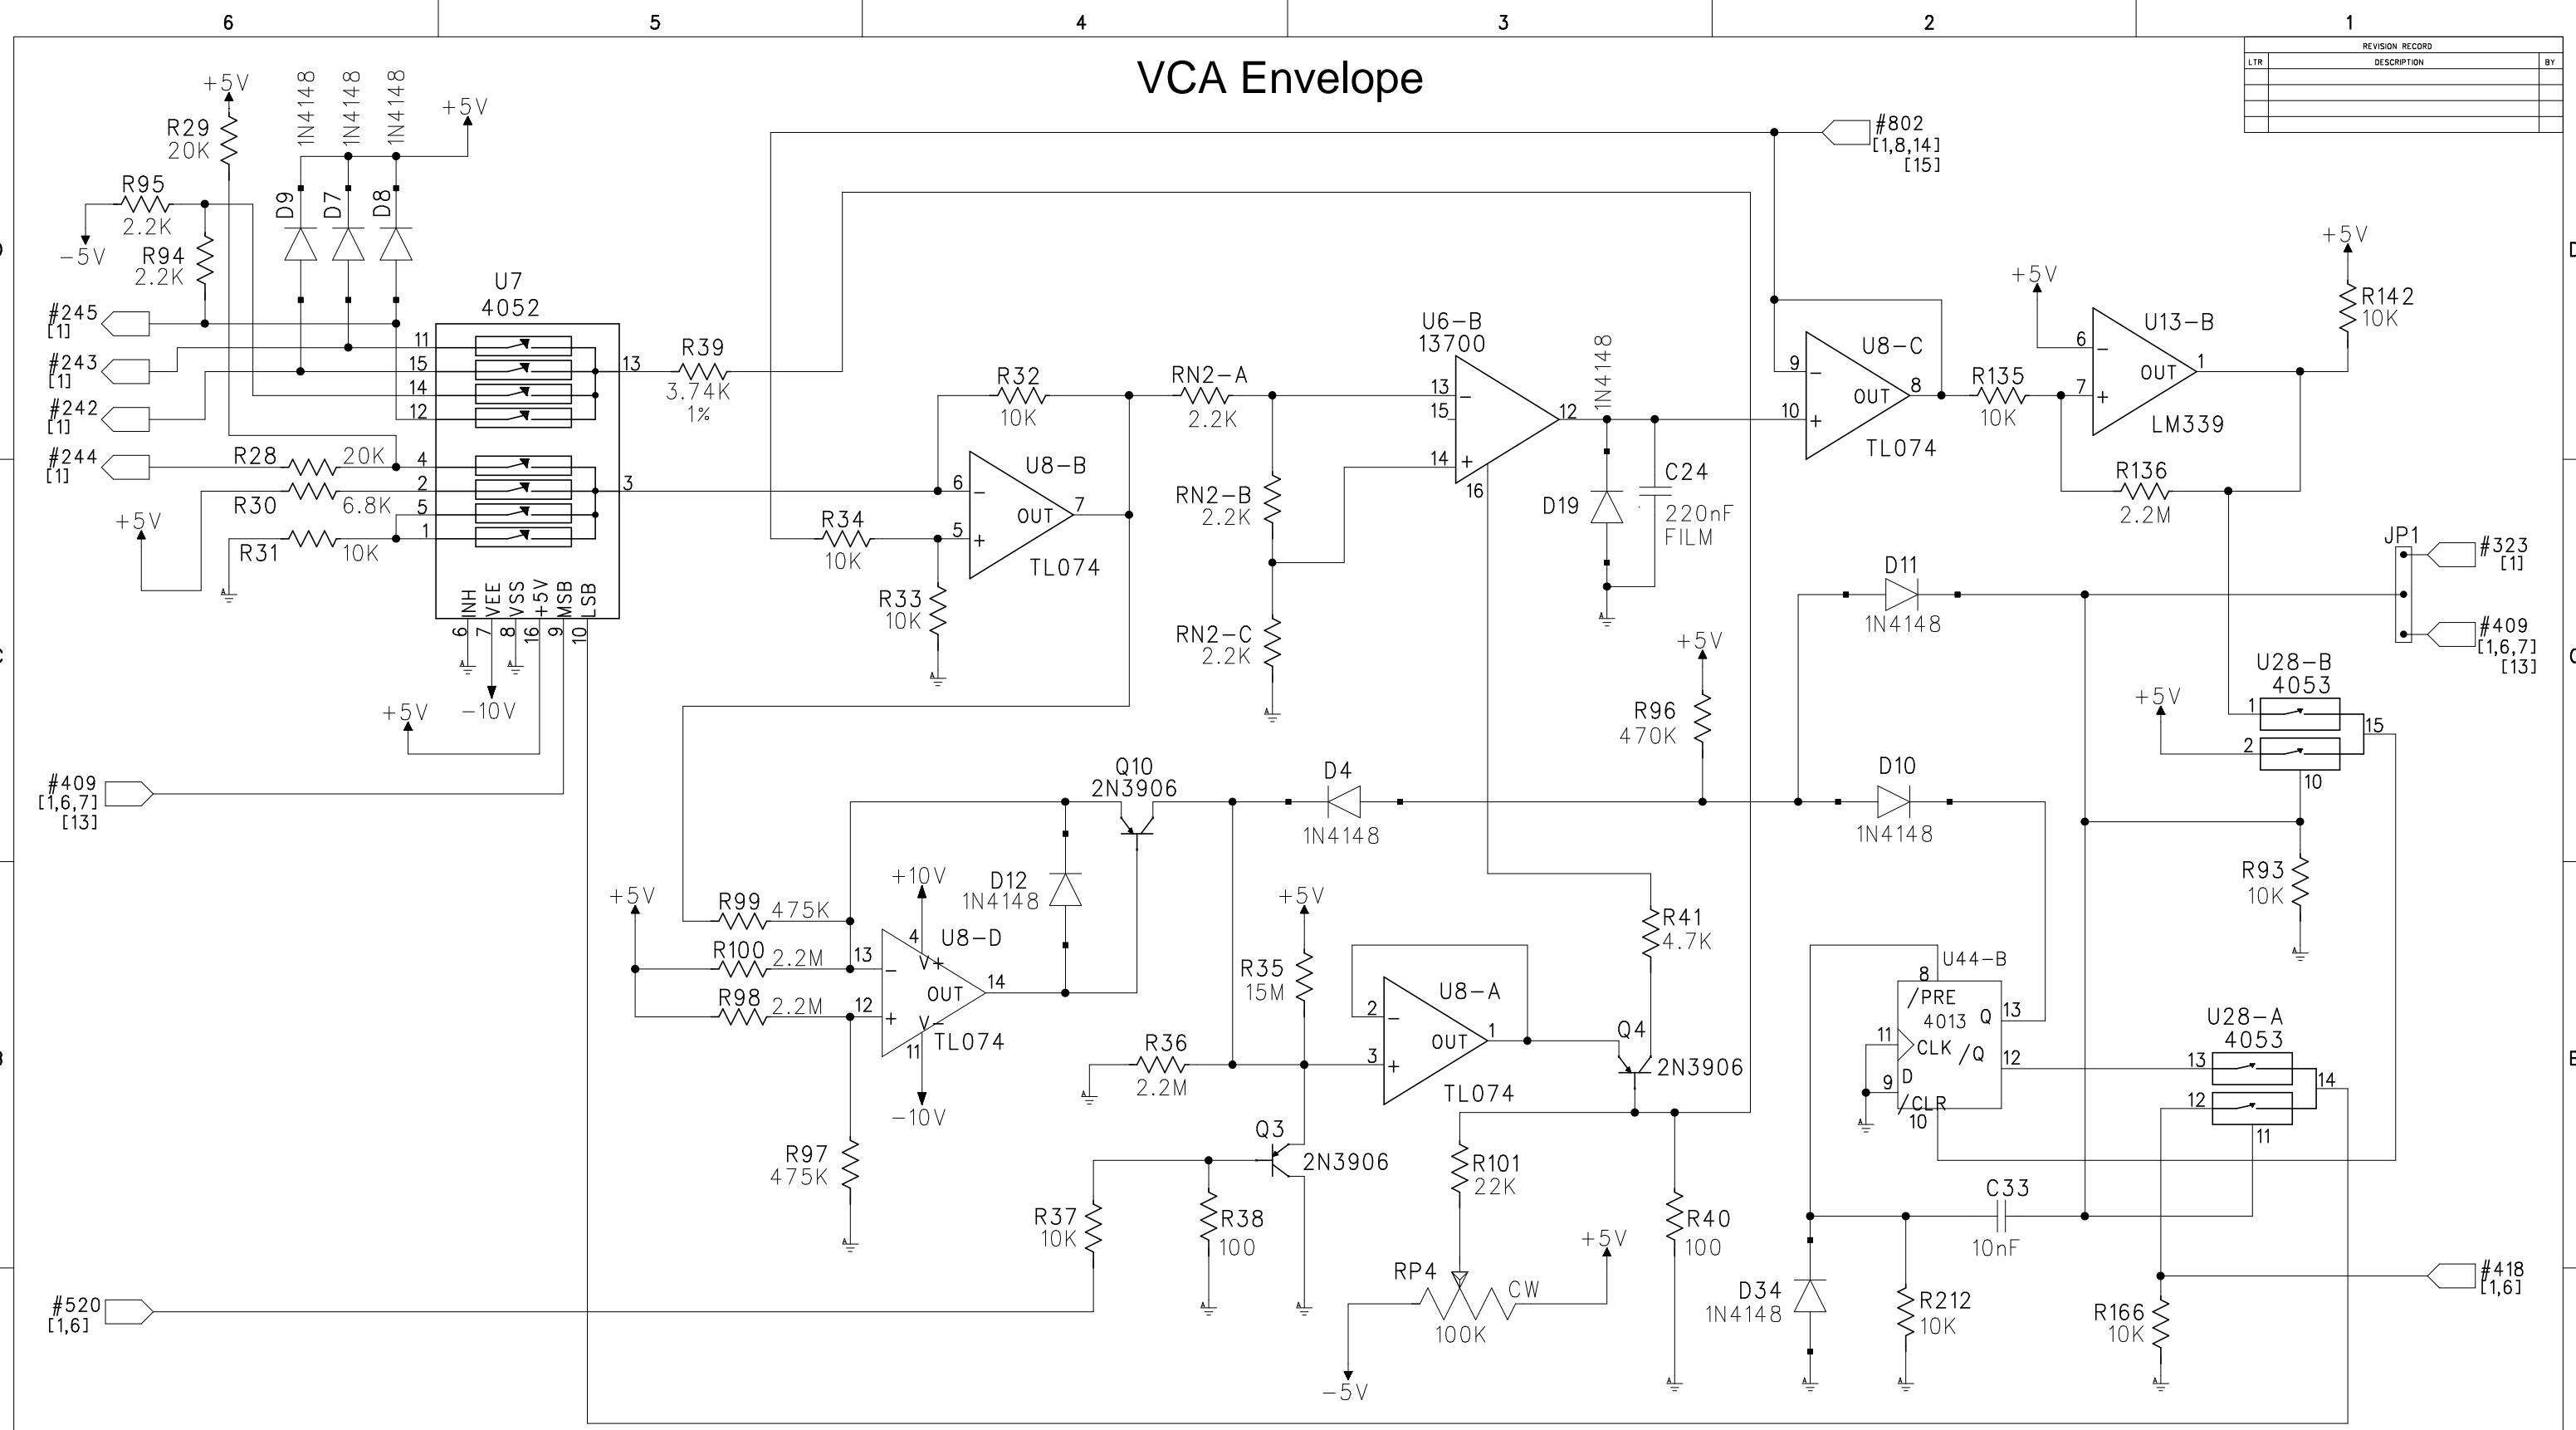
6 5 4 3 2 1

VCA Envelope

REVISION RECORD
| LTR | DESCRIPTION | BY |
|---|---|---|

+5V
R29
20K
1N4148 1N4148 1N4148
+5V
R95
2.2K
-5V
R94
2.2K
D9 D7 D8
#245 [1]
#243 [1]
#242 [1]
#244 [1]
U7
4052
11 15 14 12 4 2 5 1
13 3
INH VEE VSS +5V MSB LSB
6 7 8 16 9 10
R28 20K
R30 6.8K
R31 10K
+5V
+5V -10V
#409 [1,6,7] [13]
#520 [1,6]

R39
3.74K
1%
#802 [1,8,14] [15]
R32
10K
R34
10K
R33
10K
U8-B
6 7 5
OUT
TL074
RN2-A
2.2K
RN2-B
2.2K
RN2-C
2.2K
U6-B
13700
13 15 14 16 12
1N4148
C24
220nF
FILM
D19
U8-C
9 10 8
OUT
TL074
R135
10K
+5V
U13-B
6 7 1
OUT
LM339
+5V
R142
10K
R136
2.2M
JP1
#323 [1]
#409 [1,6,7] [13]
D11
1N4148
+5V
R96
470K
U28-B
4053
1 2 15 10
+5V
R93
10K

Q10
2N3906
D4
1N4148
D10
1N4148
+5V
R99 475K
R100 2.2M
R98 2.2M
+10V
D12
1N4148
U8-D
4 13 12 14 11
V+ V-
OUT
TL074
-10V
R97
475K
+5V
R35
15M
R36
2.2M
U8-A
2 3 1
OUT
TL074
R41
4.7K
Q4
2N3906
Q3
2N3906
R37
10K
R38
100
R101
22K
RP4
100K
CW
+5V
-5V
R40
100
U44-B
8
/PRE
4013 Q
11 CLK /Q
9 D
/CLR
10
13 12
U28-A
4053
13 12 14 11
C33
10nF
D34
1N4148
R212
10K
R166
10K
#418 [1,6]